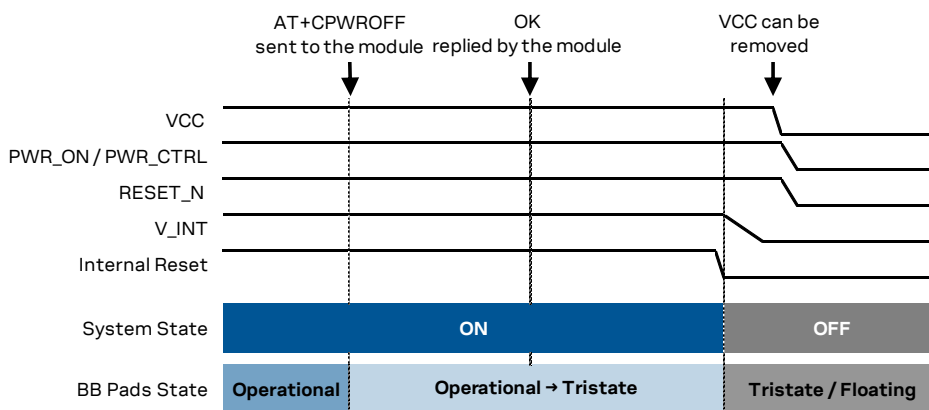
AT+CPWROFF sent to the module

OK replied by the module

VCC can be removed

VCC

PWR_ON / PWR_CTRL

RESET_N

V_INT

Internal Reset

System State

ON

OFF

BB Pads State

Operational

Operational → Tristate

Tristate / Floating